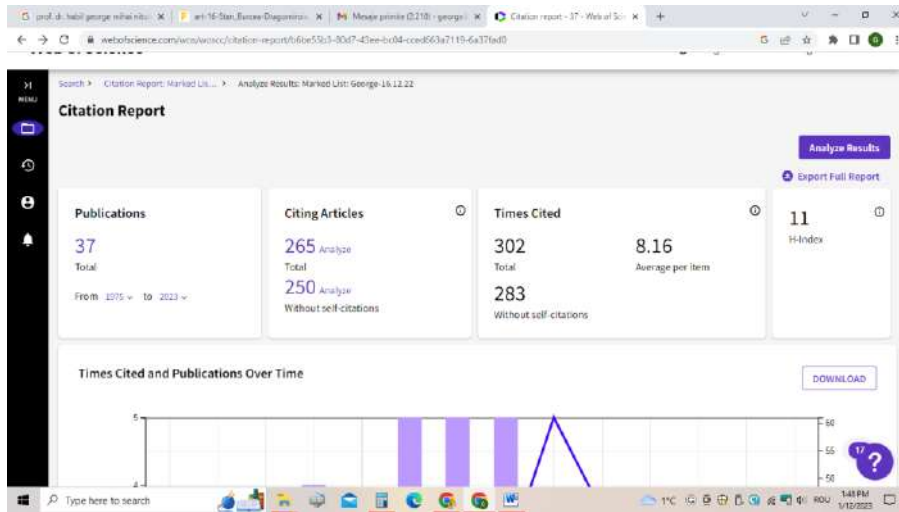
G prof. dr. habil george mihai nit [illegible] × | art-16-Stan_Eurone-Diagonmin × | M Mesaje primite (2.218) - george × | Citation report - 37 - Web of Sci × | +

webofscience.com/wos/woscc/citation-report/b6be55b3-80d7-43ee-bc04-cced663a7119-6a37fad0

MENU

Search > Citation Report: Marked Lis... > Analyze Results: Marked List: George-16.12.22

Citation Report

Analyze Results

Export Full Report

Publications

37
Total

From 1975 to 2023

Citing Articles

265 Analyze
Total

250 Analyze
Without self-citations

Times Cited

302
Total

8.16
Average per item

283
Without self-citations

11
H-Index

Times Cited and Publications Over Time

DOWNLOAD

5

4

60

55

50

17

?

Type here to search

1°C ROU 1:48 PM 1/12/2023